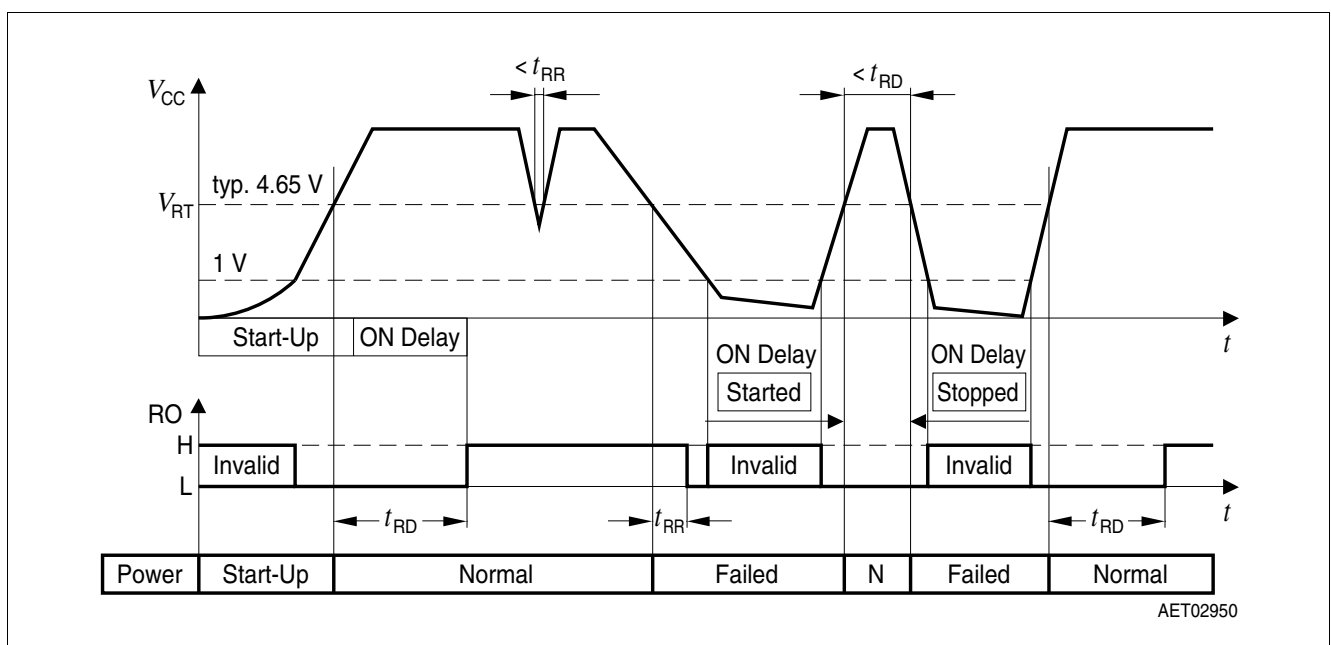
$< t_{RR}$

$< t_{RD}$

$V_{CC}$

typ. 4.65 V

$V_{RT}$

1 V

Start-Up

ON Delay

ON Delay

Started

ON Delay

Stopped

$t$

RO

H

L

Invalid

Invalid

Invalid

$t_{RD}$

$t_{RR}$

$t_{RD}$

$t$

| Power | Start-Up | Normal | Failed | N | Failed | Normal |
|---|---|---|---|---|---|---|

AET02950